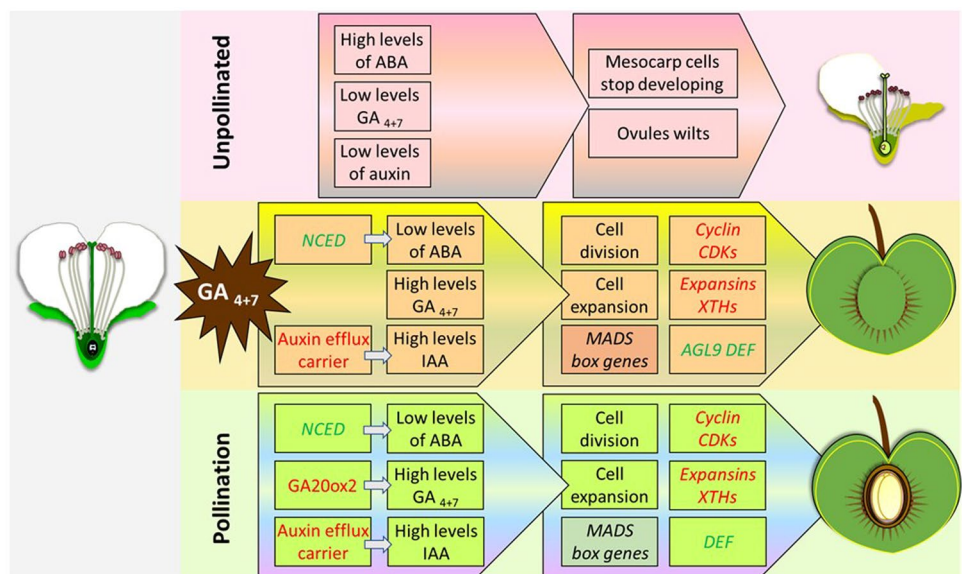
Unpollinated

High levels of ABA

Low levels $GA_{4+7}$

Low levels of auxin

Mesocarp cells stop developing

Ovules wilts

$GA_{4+7}$

NCED

Low levels of ABA

High levels $GA_{4+7}$

Auxin efflux carrier

High levels IAA

Cell division

Cyclin CDKs

Cell expansion

Expansins XTHs

MADS box genes

AGL9 DEF

Pollination

NCED

Low levels of ABA

GA20ox2

High levels $GA_{4+7}$

Auxin efflux carrier

High levels IAA

Cell division

Cyclin CDKs

Cell expansion

Expansins XTHs

MADS box genes

DEF